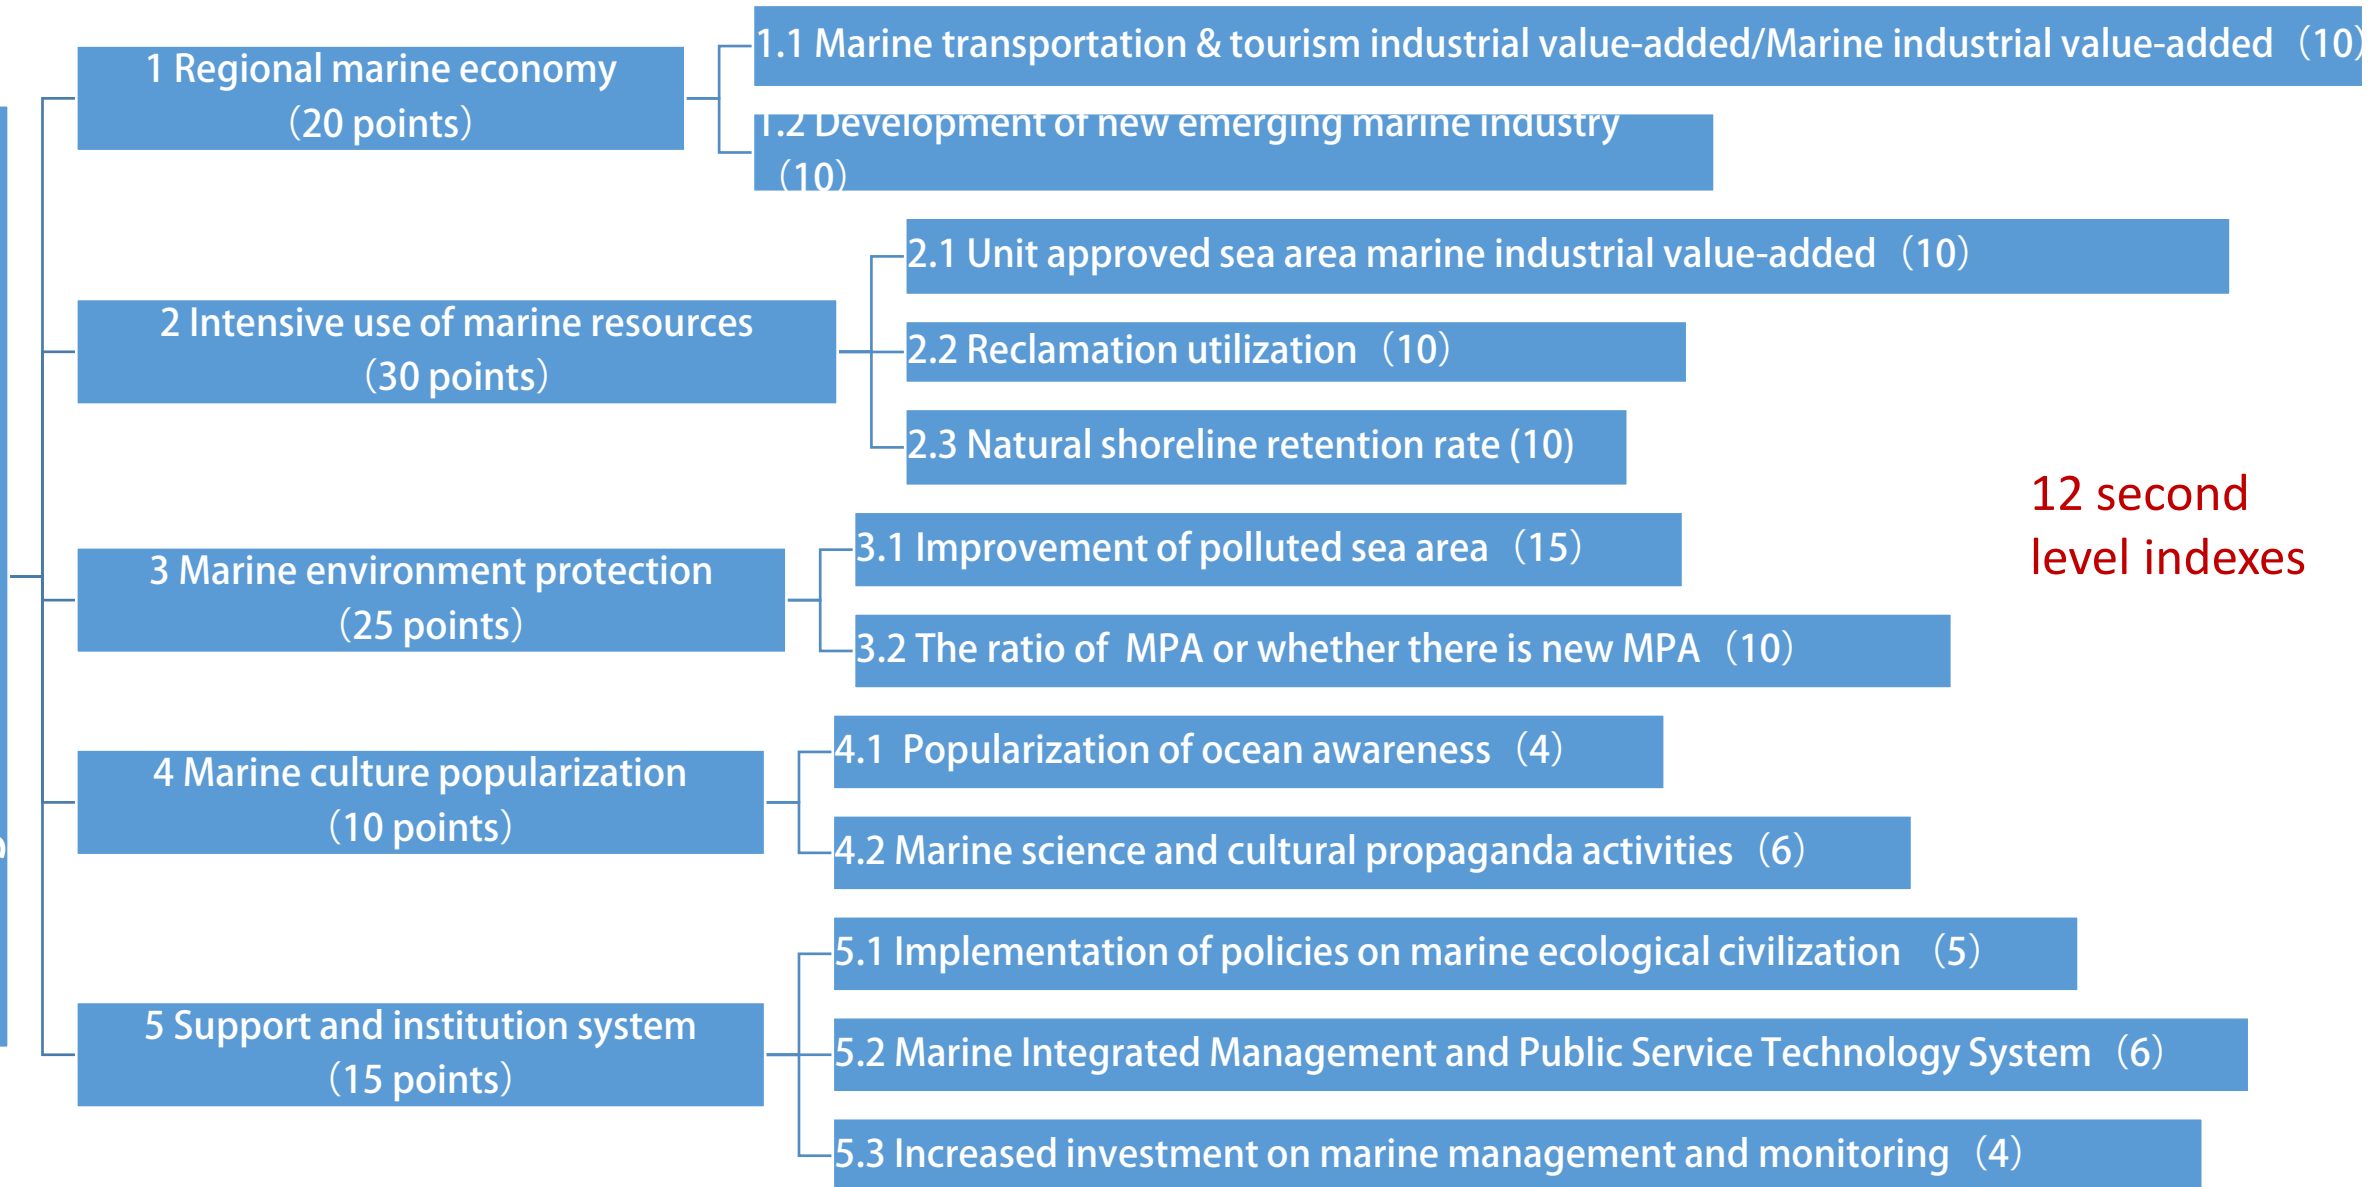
1 Regional marine economy (20 points)

1.1 Marine transportation & tourism industrial value-added/Marine industrial value-added (10)

1.2 Development of new emerging marine industry (10)

2 Intensive use of marine resources (30 points)

2.1 Unit approved sea area marine industrial value-added (10)

2.2 Reclamation utilization (10)

2.3 Natural shoreline retention rate (10)

12 second level indexes

3 Marine environment protection (25 points)

3.1 Improvement of polluted sea area (15)

3.2 The ratio of MPA or whether there is new MPA (10)

4 Marine culture popularization (10 points)

4.1 Popularization of ocean awareness (4)

4.2 Marine science and cultural propaganda activities (6)

5 Support and institution system (15 points)

5.1 Implementation of policies on marine ecological civilization (5)

5.2 Marine Integrated Management and Public Service Technology System (6)

5.3 Increased investment on marine management and monitoring (4)